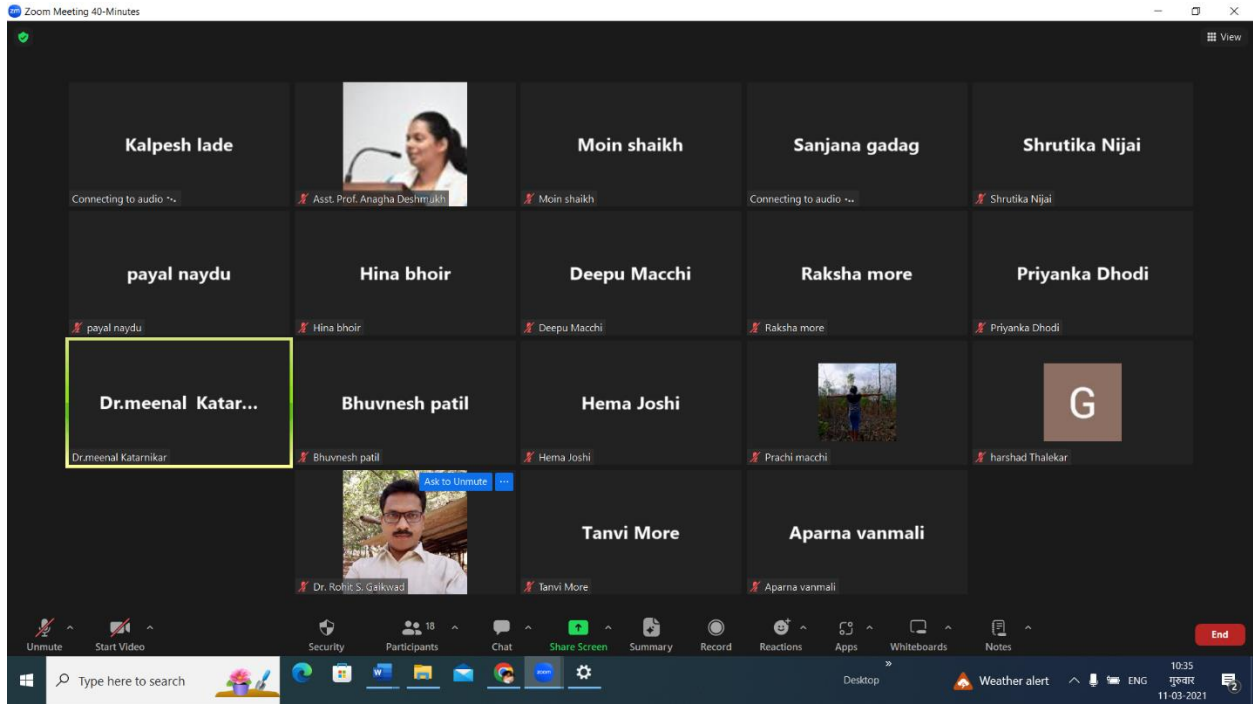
Zoom Meeting 40-Minutes

View

Kalpesh lade
Connecting to audio

Asst. Prof. Anagha Deshmukh

Moin shaikh
Moin shaikh

Sanjana gadag
Connecting to audio

Shrutika Nijai
Shrutika Nijai

payal naydu
payal naydu

Hina bhoir
Hina bhoir

Deepu Macchi
Deepu Macchi

Raksha more
Raksha more

Priyanka Dhodi
Priyanka Dhodi

Dr.meenal Katar...
Dr.meenal Katarnikar

Bhuvnesh patil
Bhuvnesh patil

Hema Joshi
Hema Joshi

Prachi macchi

G
harshad Thalekar

Ask to Unmute ...
Dr. Rohit S. Gaikwad

Tanvi More
Tanvi More

Aparna vanmali
Aparna vanmali

Unmute
Start Video
Security
18
Participants
Chat
Share Screen
Summary
Record
Reactions
Apps
Whiteboards
Notes
End

Type here to search
Desktop
Weather alert
ENG
10:35
गुरुवार
11-03-2021
2